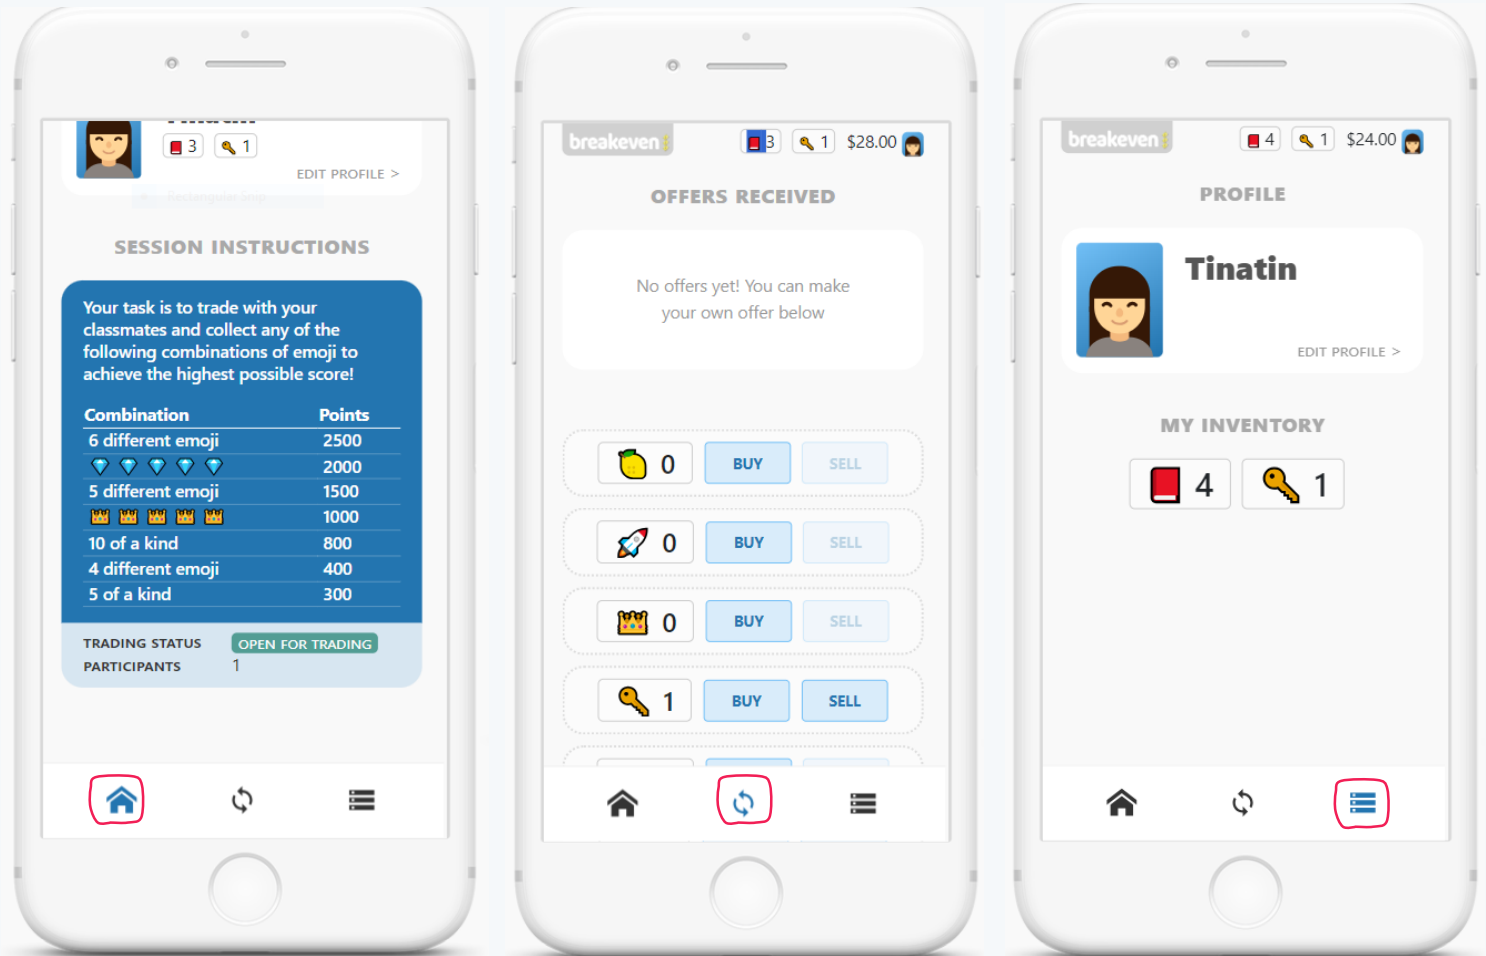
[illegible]
3 1
EDIT PROFILE >

SESSION INSTRUCTIONS

Your task is to trade with your classmates and collect any of the following combinations of emoji to achieve the highest possible score!

| Combination | Points |
|---|---|
| 6 different emoji | 2500 |
| 💎 💎 💎 💎 💎 | 2000 |
| 5 different emoji | 1500 |
| 👑 👑 👑 👑 👑 | 1000 |
| 10 of a kind | 800 |
| 4 different emoji | 400 |
| 5 of a kind | 300 |

TRADING STATUS OPEN FOR TRADING
PARTICIPANTS 1

breakeven 3 1 $28.00

OFFERS RECEIVED

No offers yet! You can make your own offer below

0 BUY SELL
0 BUY SELL
0 BUY SELL
1 BUY SELL

breakeven 4 1 $24.00

PROFILE

Tinatin

EDIT PROFILE >

MY INVENTORY

4 1